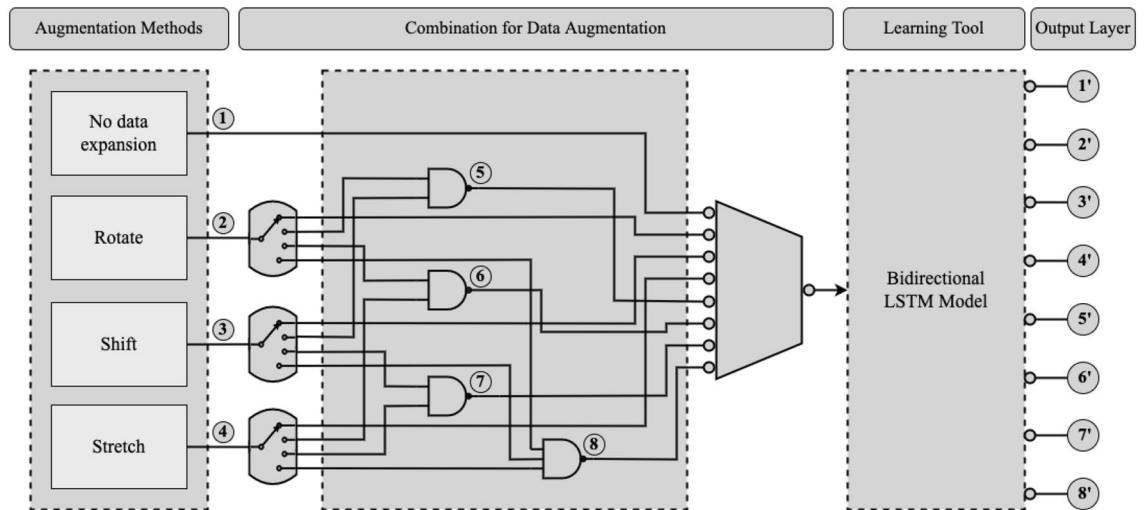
Augmentation Methods

Combination for Data Augmentation

Learning Tool

Output Layer

No data expansion

Rotate

Shift

Stretch

1

2

3

4

5

6

7

8

Bidirectional LSTM Model

1'

2'

3'

4'

5'

6'

7'

8'